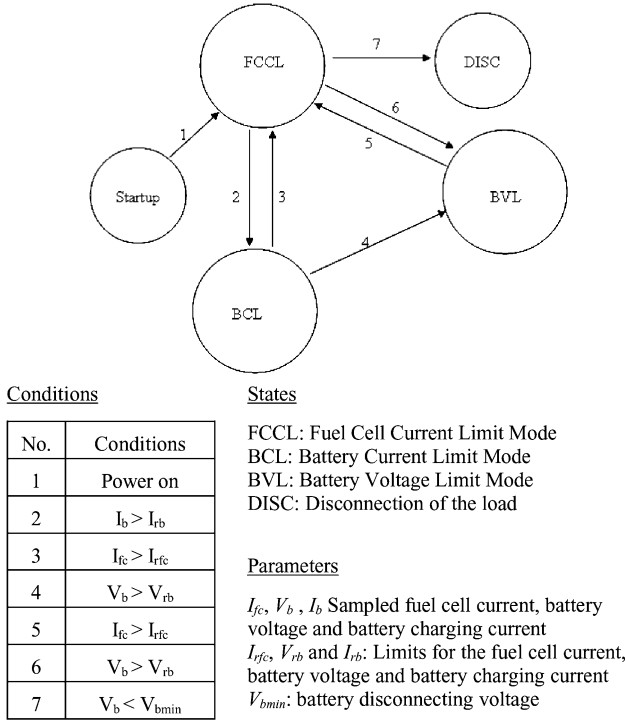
FCCL

DISC

Startup

BVL

BCL

1

2

3

4

5

6

7

Conditions

| No. | Conditions |
|---|---|
| 1 | Power on |
| 2 | $I_b > I_{rb}$ |
| 3 | $I_{fc} > I_{rfc}$ |
| 4 | $V_b > V_{rb}$ |
| 5 | $I_{fc} > I_{rfc}$ |
| 6 | $V_b > V_{rb}$ |
| 7 | $V_b < V_{bmin}$ |

States

FCCL: Fuel Cell Current Limit Mode
BCL: Battery Current Limit Mode
BVL: Battery Voltage Limit Mode
DISC: Disconnection of the load

Parameters

$I_{fc}$, $V_b$ , $I_b$ Sampled fuel cell current, battery voltage and battery charging current
$I_{rfc}$, $V_{rb}$ and $I_{rb}$: Limits for the fuel cell current, battery voltage and battery charging current
$V_{bmin}$: battery disconnecting voltage